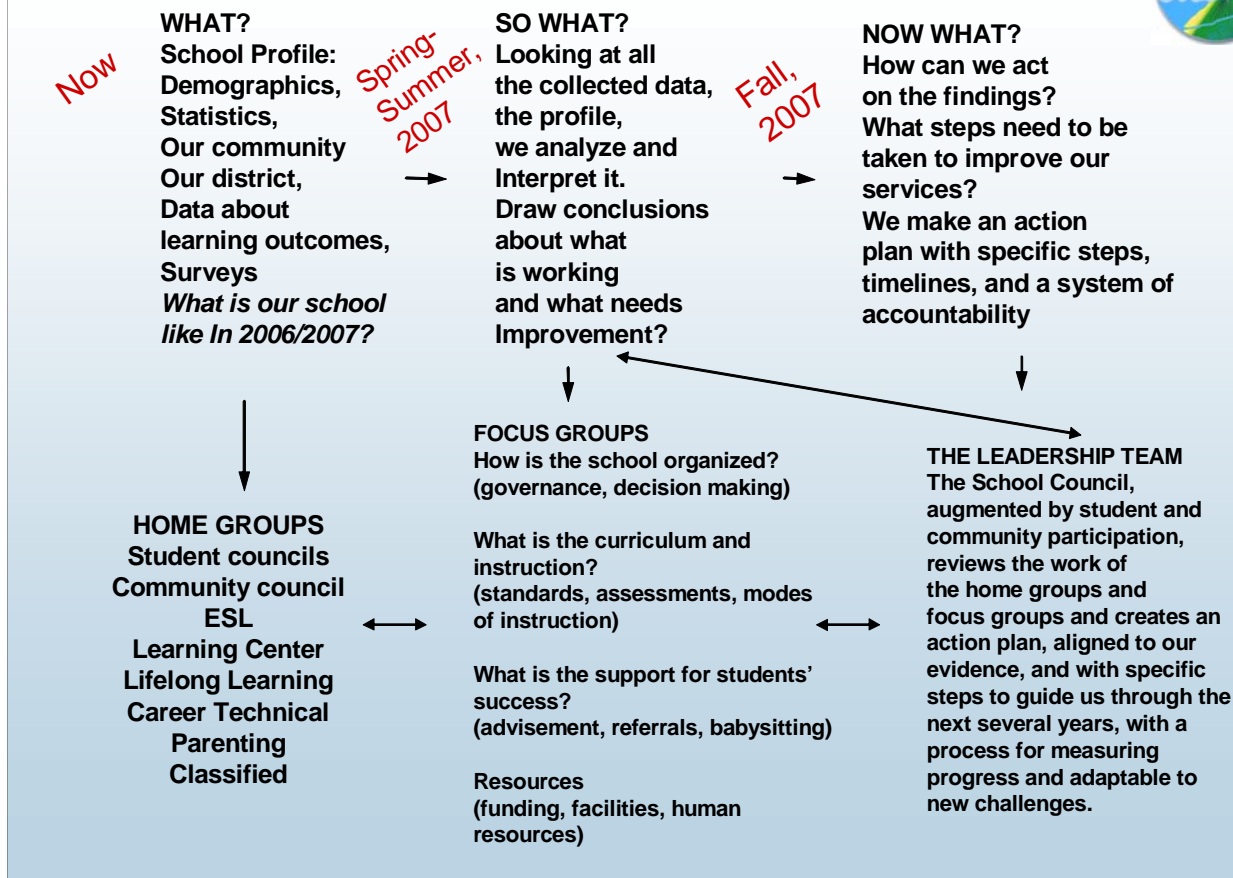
Now

WHAT?
School Profile: Demographics, Statistics, Our community Our district, Data about learning outcomes, Surveys
*What is our school like In 2006/2007?*

Spring-Summer, 2007

SO WHAT?
Looking at all the collected data, the profile, we analyze and Interpret it. Draw conclusions about what is working and what needs Improvement?

Fall, 2007

NOW WHAT?
How can we act on the findings? What steps need to be taken to improve our services? We make an action plan with specific steps, timelines, and a system of accountability

HOME GROUPS
Student councils
Community council
ESL
Learning Center
Lifelong Learning
Career Technical
Parenting
Classified

FOCUS GROUPS
How is the school organized? (governance, decision making)

What is the curriculum and instruction? (standards, assessments, modes of instruction)

What is the support for students' success? (advisement, referrals, babysitting)

Resources (funding, facilities, human resources)

THE LEADERSHIP TEAM
The School Council, augmented by student and community participation, reviews the work of the home groups and focus groups and creates an action plan, aligned to our evidence, and with specific steps to guide us through the next several years, with a process for measuring progress and adaptable to new challenges.